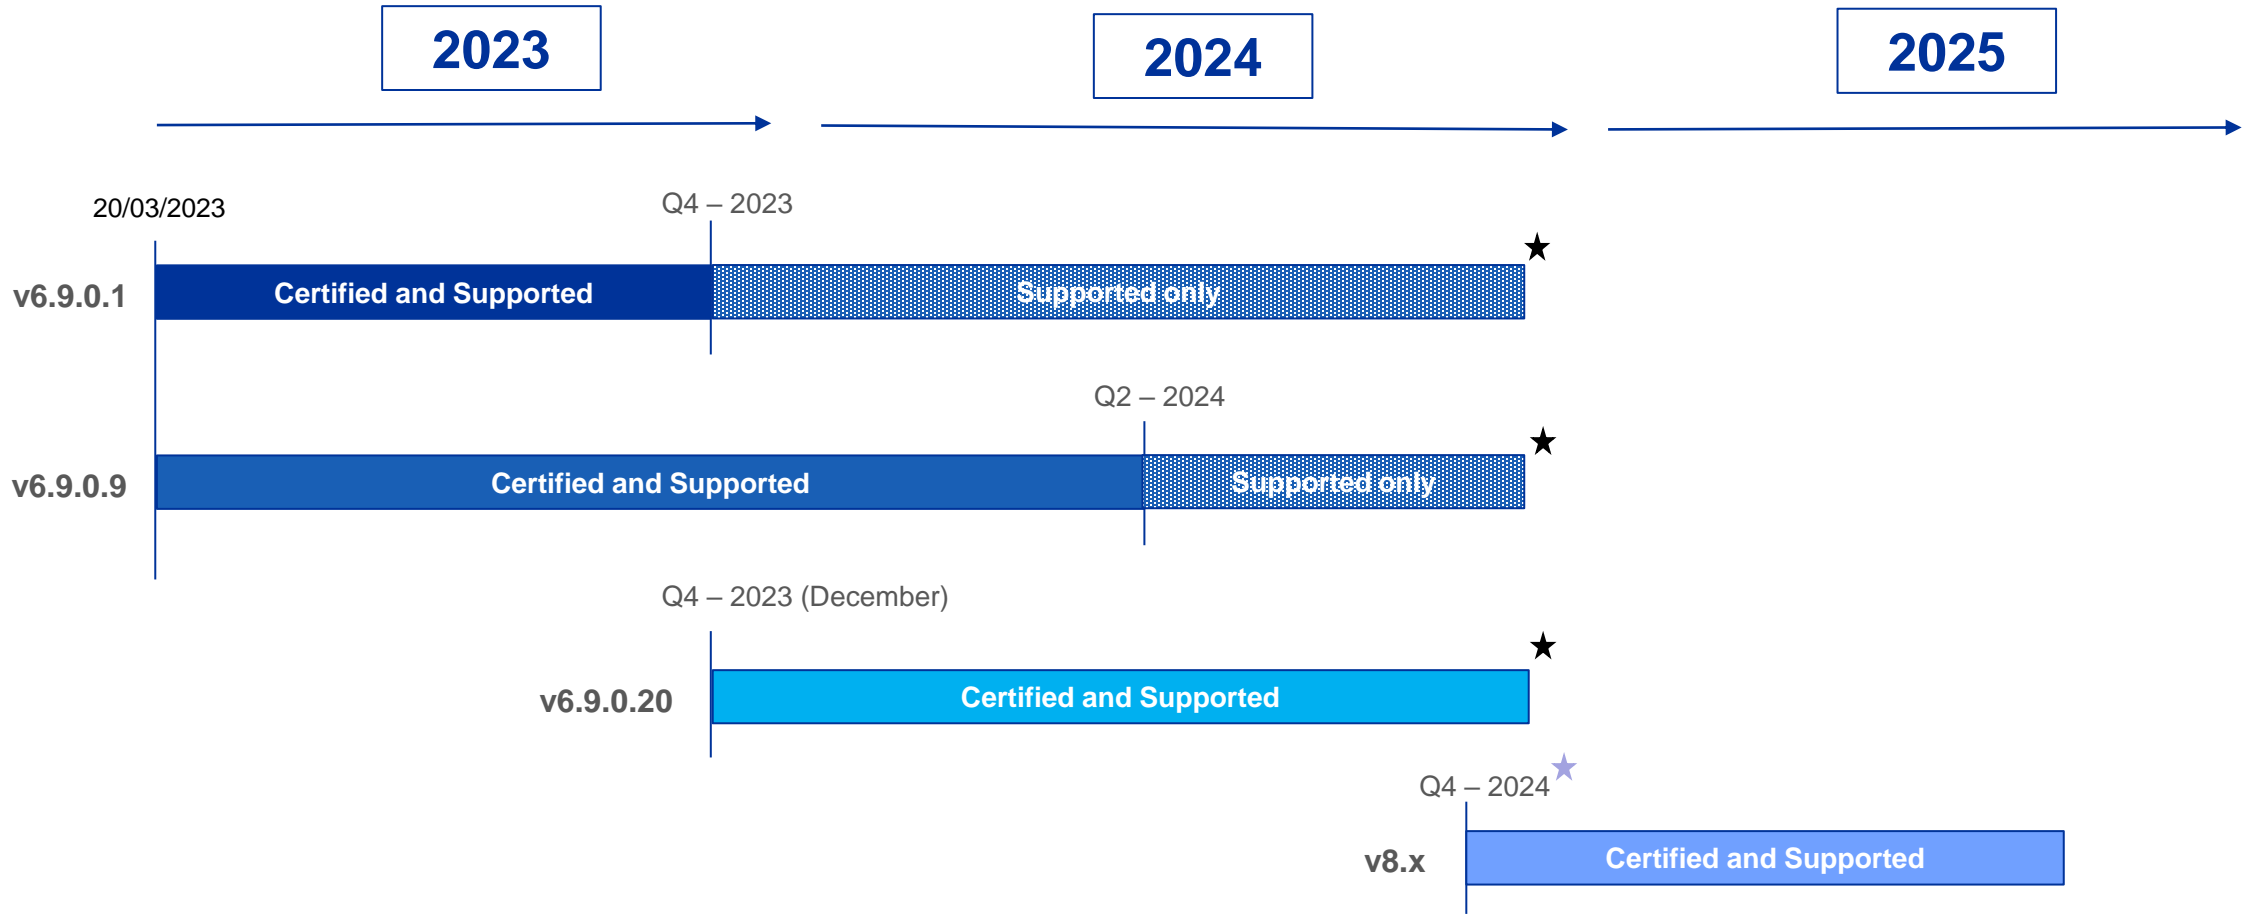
2023

2024

2025

20/03/2023

Q4 – 2023

v6.9.0.1

Certified and Supported

Supported only

★

Q2 – 2024

v6.9.0.9

Certified and Supported

Supported only

★

Q4 – 2023 (December)

★

v6.9.0.20

Certified and Supported

Q4 – 2024

★

v8.x

Certified and Supported